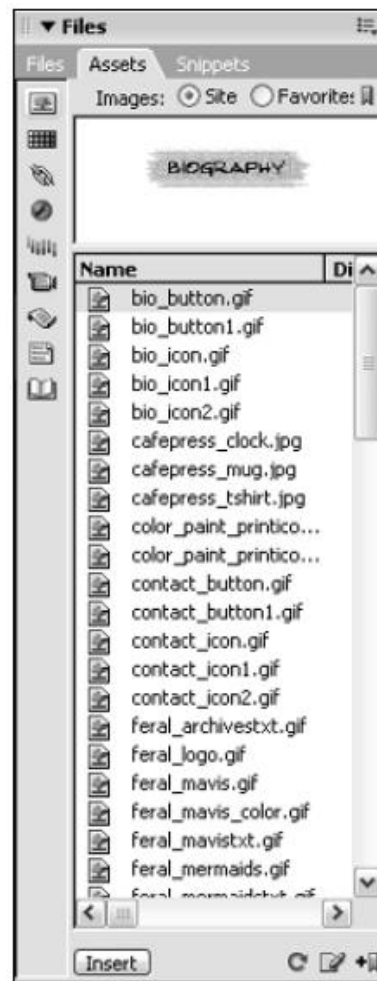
▼ Files

Files Assets Snippets

Images: Site Favorites

BIOGRAPHY

| Name | Di |
|---|---|
| bio_button.gif | |
| bio_button1.gif | |
| bio_icon.gif | |
| bio_icon1.gif | |
| bio_icon2.gif | |
| cafepress_clock.jpg | |
| cafepress_mug.jpg | |
| cafepress_tshirt.jpg | |
| color_paint_printico... | |
| color_paint_printico... | |
| contact_button.gif | |
| contact_button1.gif | |
| contact_icon.gif | |
| contact_icon1.gif | |
| contact_icon2.gif | |
| feral_archivestxt.gif | |
| feral_logo.gif | |
| feral_mavis.gif | |
| feral_mavis_color.gif | |
| feral_mavistxt.gif | |
| feral_mermaids.gif | |
| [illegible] | |

Insert